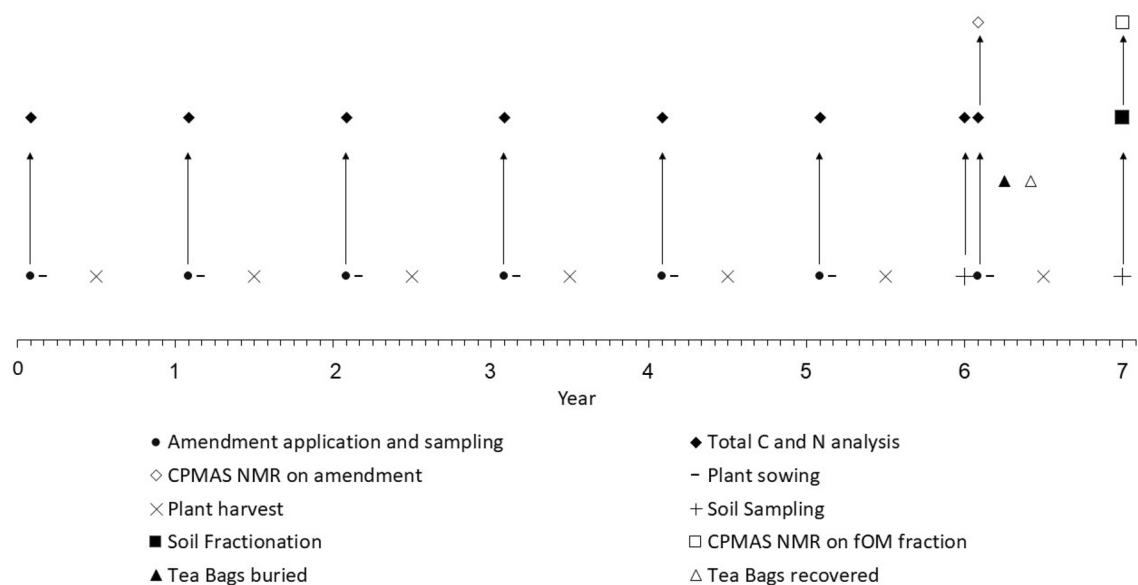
0 1 2 3 4 5 6 7

Year

● Amendment application and sampling
◆ Total C and N analysis
◇ CPMAS NMR on amendment
- Plant sowing
× Plant harvest
+ Soil Sampling
■ Soil Fractionation
□ CPMAS NMR on fOM fraction
▲ Tea Bags buried
△ Tea Bags recovered